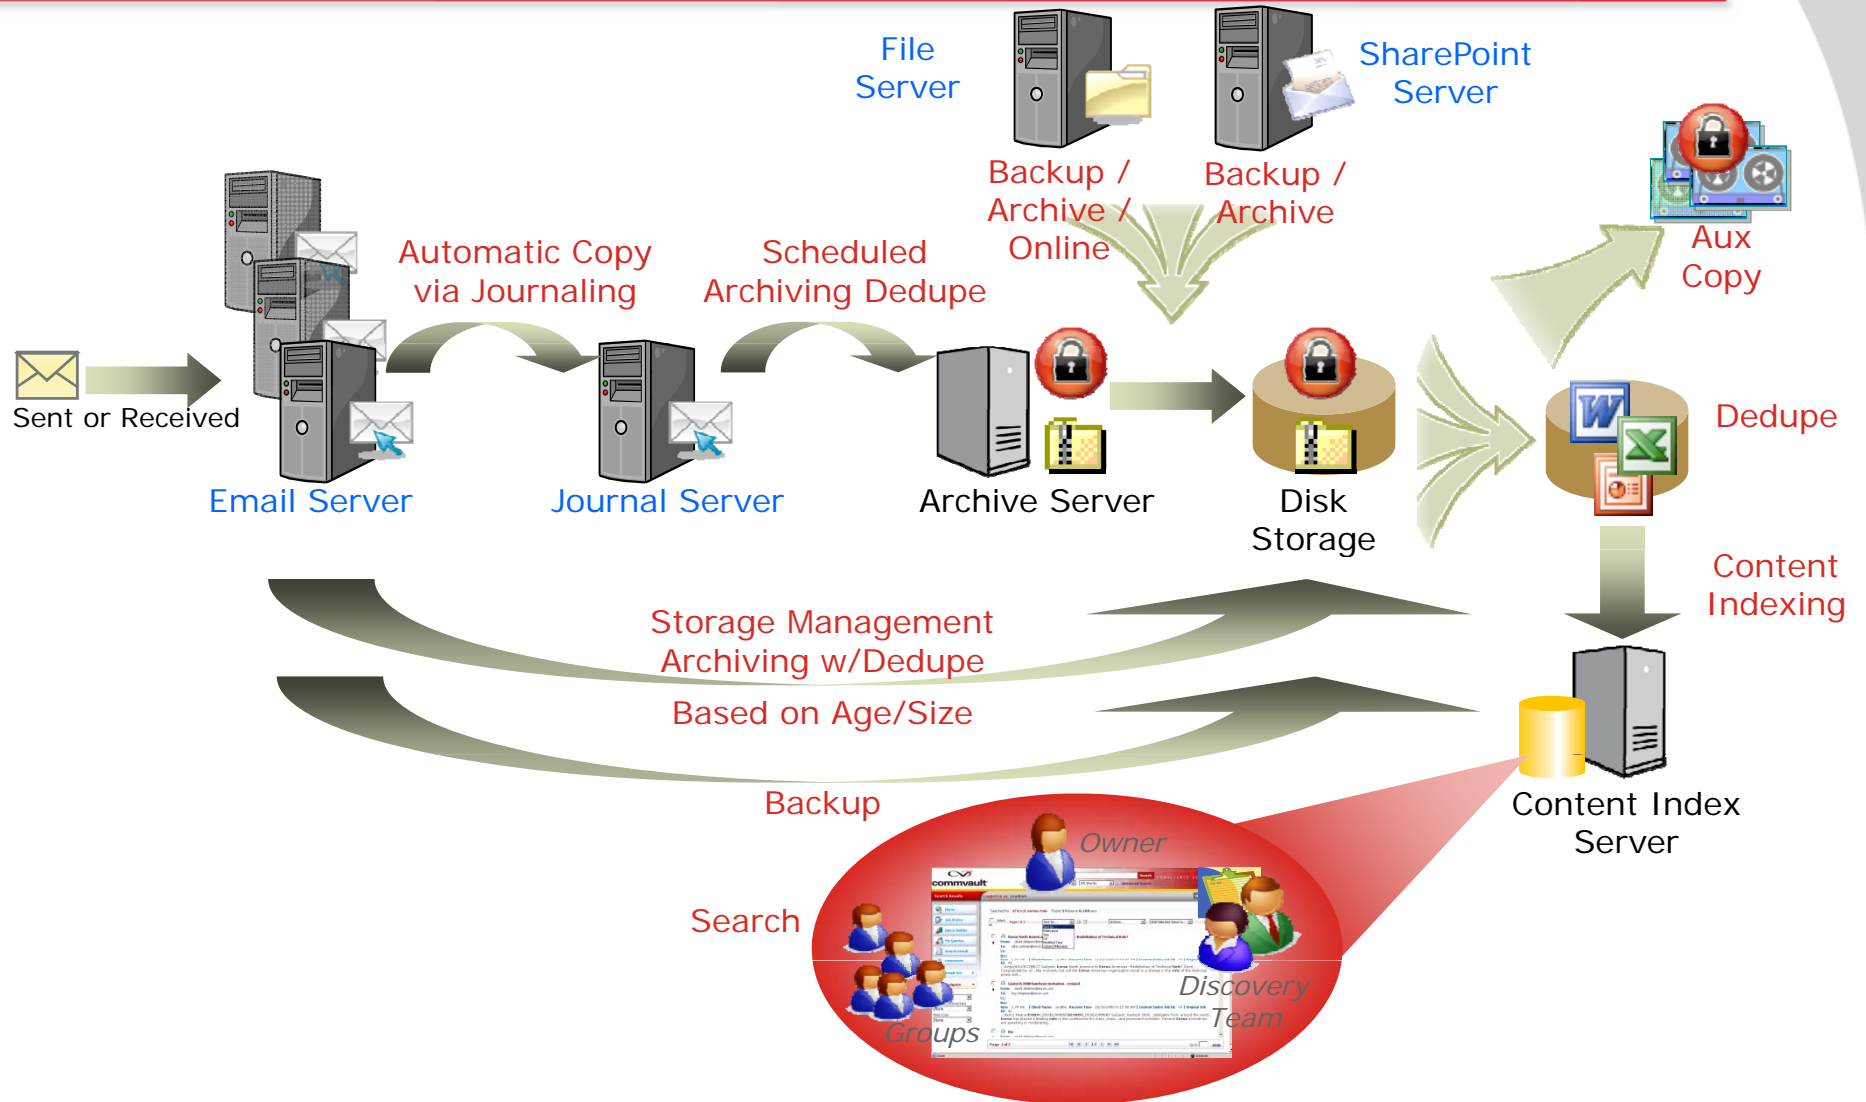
File Server

SharePoint Server

Backup / Archive / Online

Backup / Archive

Aux Copy

Automatic Copy via Journaling

Scheduled Archiving Dedupe

Sent or Received

Email Server

Journal Server

Archive Server

Disk Storage

Dedupe

Content Indexing

Storage Management Archiving w/Dedupe

Based on Age/Size

Backup

Content Index Server

Search

Owner

commvault

Discovery Team

Groups